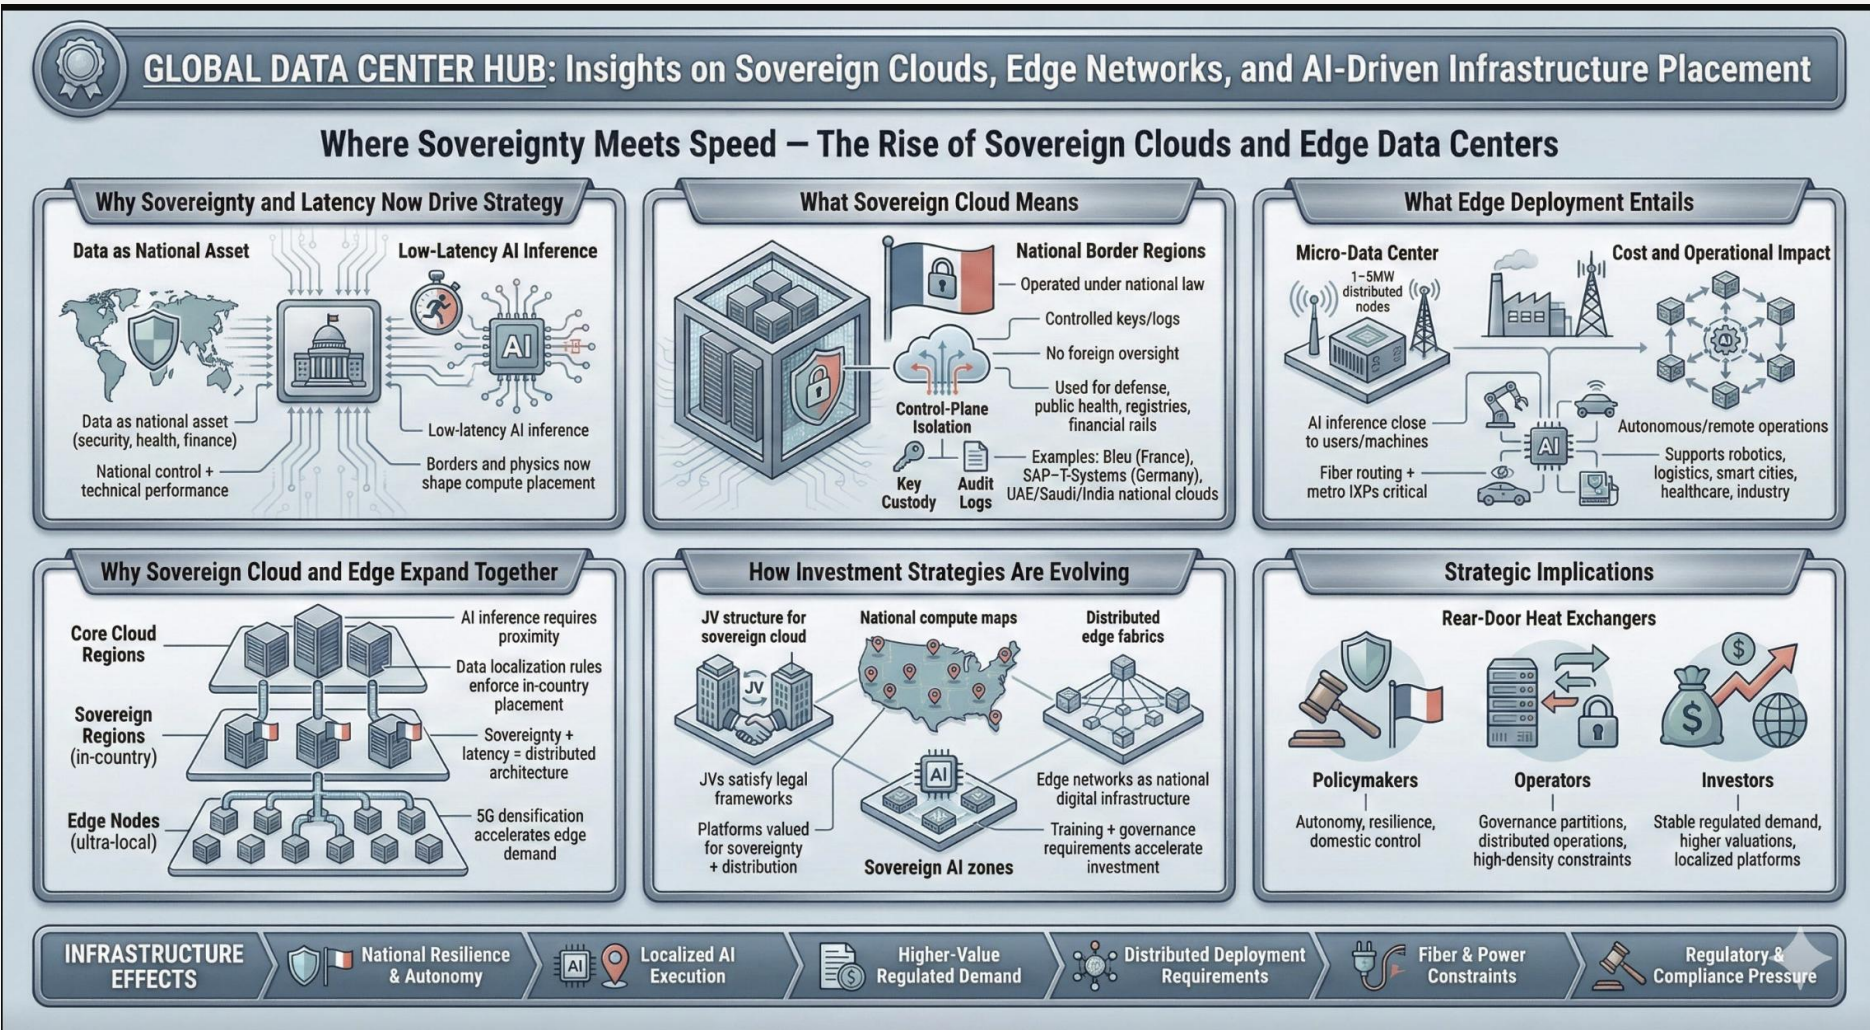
GLOBAL DATA CENTER HUB: Insights on Sovereign Clouds, Edge Networks, and AI-Driven Infrastructure Placement

Where Sovereignty Meets Speed — The Rise of Sovereign Clouds and Edge Data Centers

Why Sovereignty and Latency Now Drive Strategy

Data as National Asset

Low-Latency AI Inference

AI

Data as national asset (security, health, finance)

National control + technical performance

Low-latency AI inference

Borders and physics now shape compute placement

What Sovereign Cloud Means

National Border Regions

Operated under national law

Controlled keys/logs

No foreign oversight

Used for defense, public health, registries, financial rails

Control-Plane Isolation

Key Custody

Audit Logs

Examples: Bleu (France), SAP–T-Systems (Germany), UAE/Saudi/India national clouds

What Edge Deployment Entails

Micro-Data Center

1–5MW distributed nodes

Cost and Operational Impact

AI inference close to users/machines

Fiber routing + metro IXPs critical

AI

Autonomous/remote operations

Supports robotics, logistics, smart cities, healthcare, industry

Why Sovereign Cloud and Edge Expand Together

Core Cloud Regions

Sovereign Regions (in-country)

Edge Nodes (ultra-local)

AI inference requires proximity

Data localization rules enforce in-country placement

Sovereignty + latency = distributed architecture

5G densification accelerates edge demand

How Investment Strategies Are Evolving

JV structure for sovereign cloud

JV

National compute maps

Distributed edge fabrics

JVs satisfy legal frameworks

Platforms valued for sovereignty + distribution

AI

Sovereign AI zones

Edge networks as national digital infrastructure

Training + governance requirements accelerate investment

Strategic Implications

Rear-Door Heat Exchangers

Policymakers

Autonomy, resilience, domestic control

Operators

Governance partitions, distributed operations, high-density constraints

Investors

Stable regulated demand, higher valuations, localized platforms

INFRASTRUCTURE EFFECTS

National Resilience & Autonomy

AI

Localized AI Execution

Higher-Value Regulated Demand

Distributed Deployment Requirements

Fiber & Power Constraints

Regulatory & Compliance Pressure